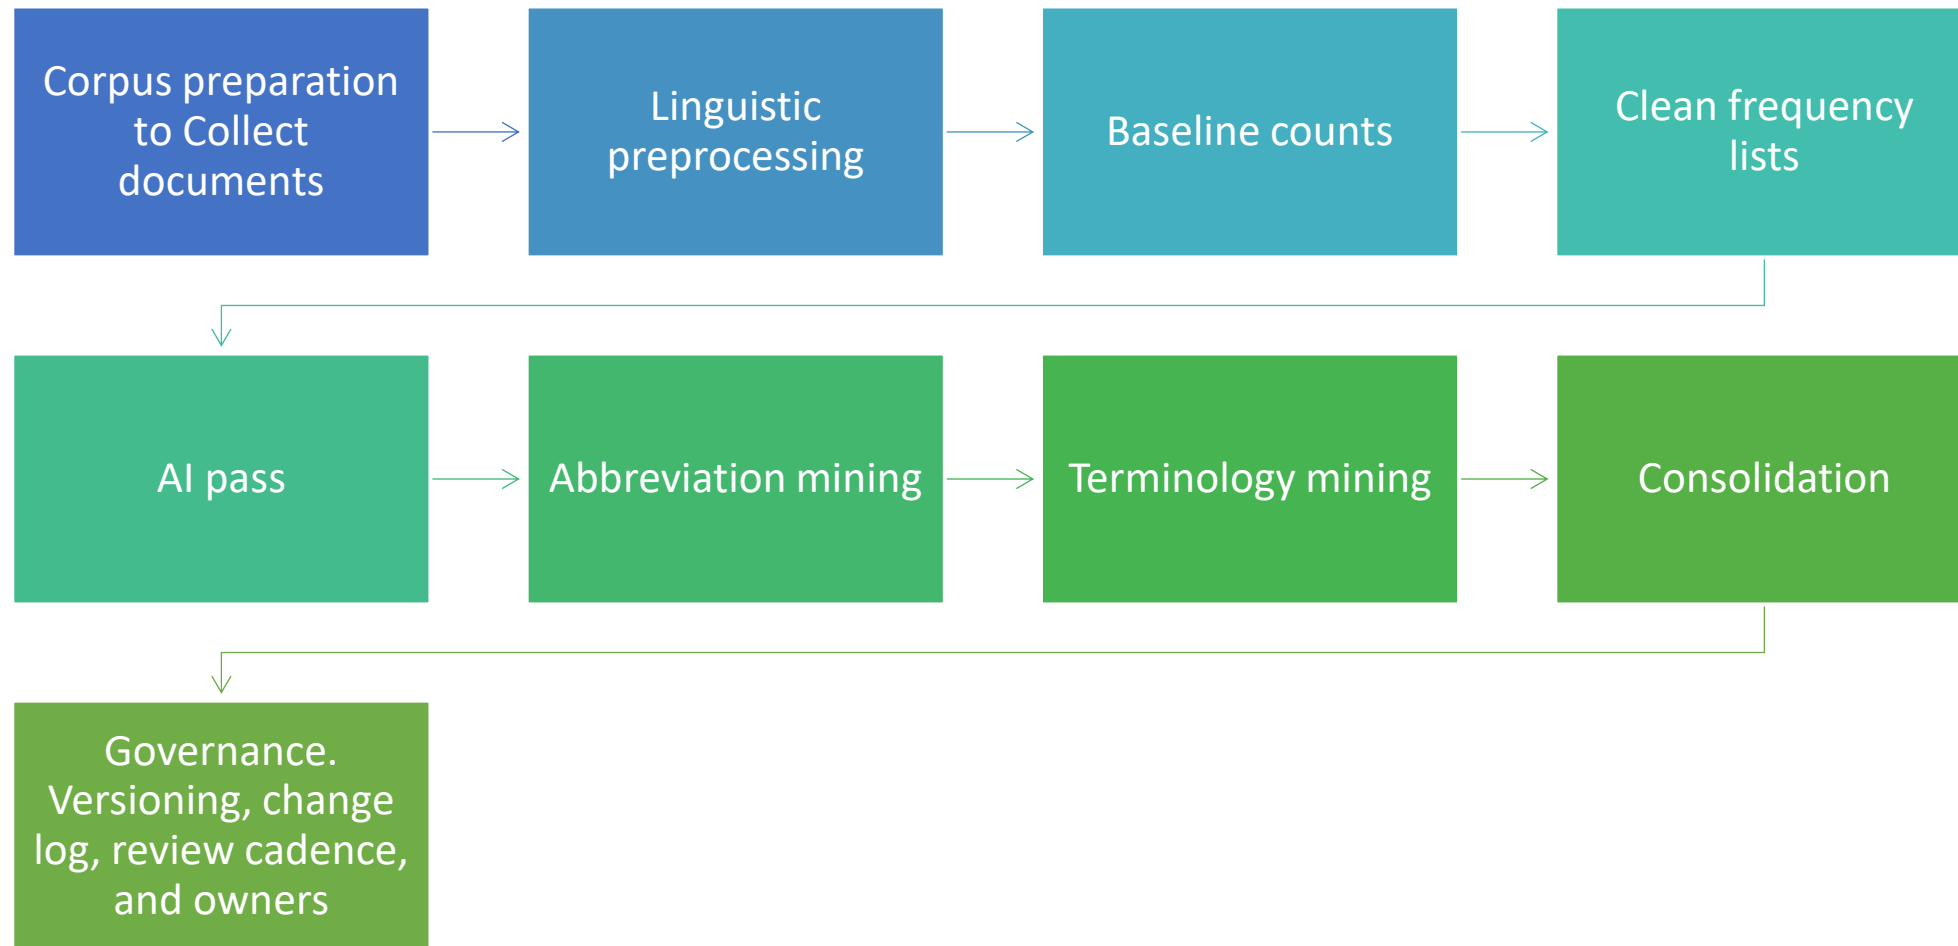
Corpus preparation to Collect documents

Linguistic preprocessing

Baseline counts

Clean frequency lists

AI pass

Abbreviation mining

Terminology mining

Consolidation

Governance. Versioning, change log, review cadence, and owners